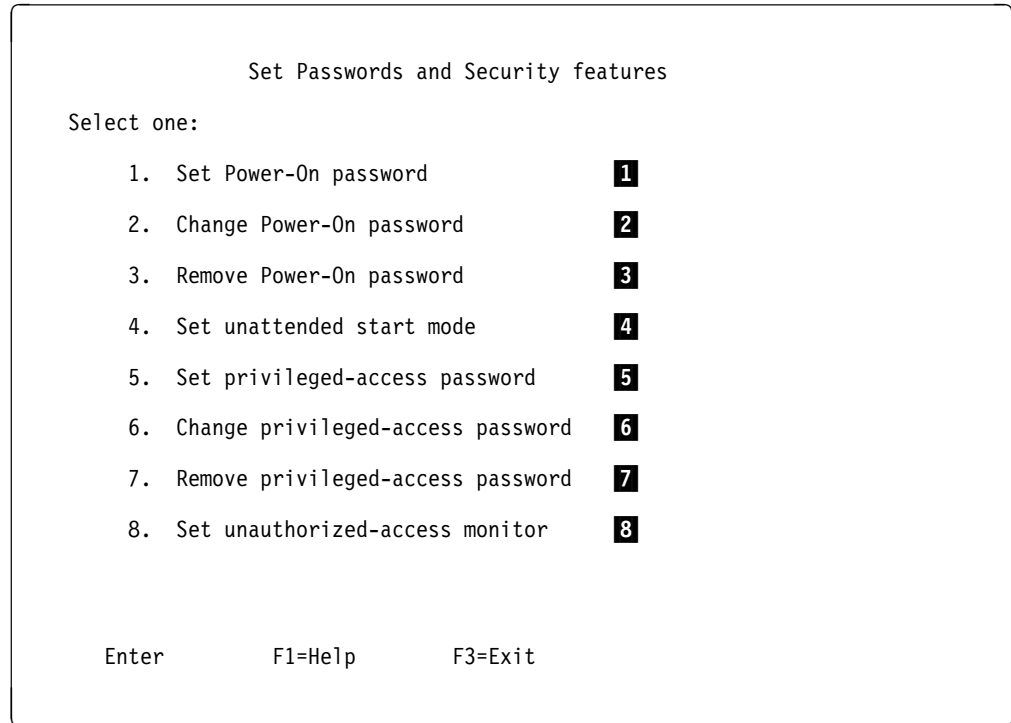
Set Passwords and Security features

Select one:

1. Set Power-On password 1

2. Change Power-On password 2

3. Remove Power-On password 3

4. Set unattended start mode 4

5. Set privileged-access password 5

6. Change privileged-access password 6

7. Remove privileged-access password 7

8. Set unauthorized-access monitor 8

Enter F1=Help F3=Exit